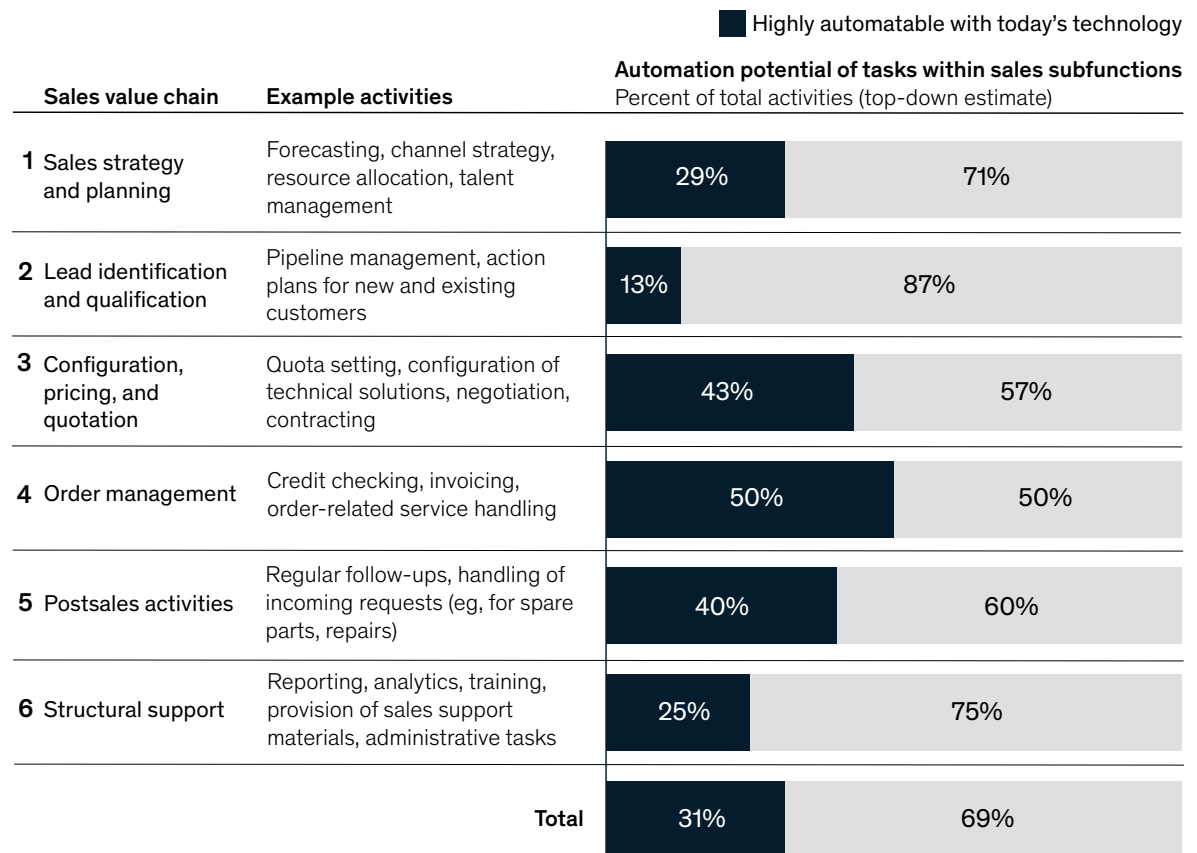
Highly automatable with today's technology

| Sales value chain | Example activities | Automation potential of tasks within sales subfunctions Percent of total activities (top-down estimate) | |
|---|---|---|---|
| 1 Sales strategy and planning | Forecasting, channel strategy, resource allocation, talent management | 29% | 71% |
| 2 Lead identification and qualification | Pipeline management, action plans for new and existing customers | 13% | 87% |
| 3 Configuration, pricing, and quotation | Quota setting, configuration of technical solutions, negotiation, contracting | 43% | 57% |
| 4 Order management | Credit checking, invoicing, order-related service handling | 50% | 50% |
| 5 Postsales activities | Regular follow-ups, handling of incoming requests (eg, for spare parts, repairs) | 40% | 60% |
| 6 Structural support | Reporting, analytics, training, provision of sales support materials, administrative tasks | 25% | 75% |
| | Total | 31% | 69% |